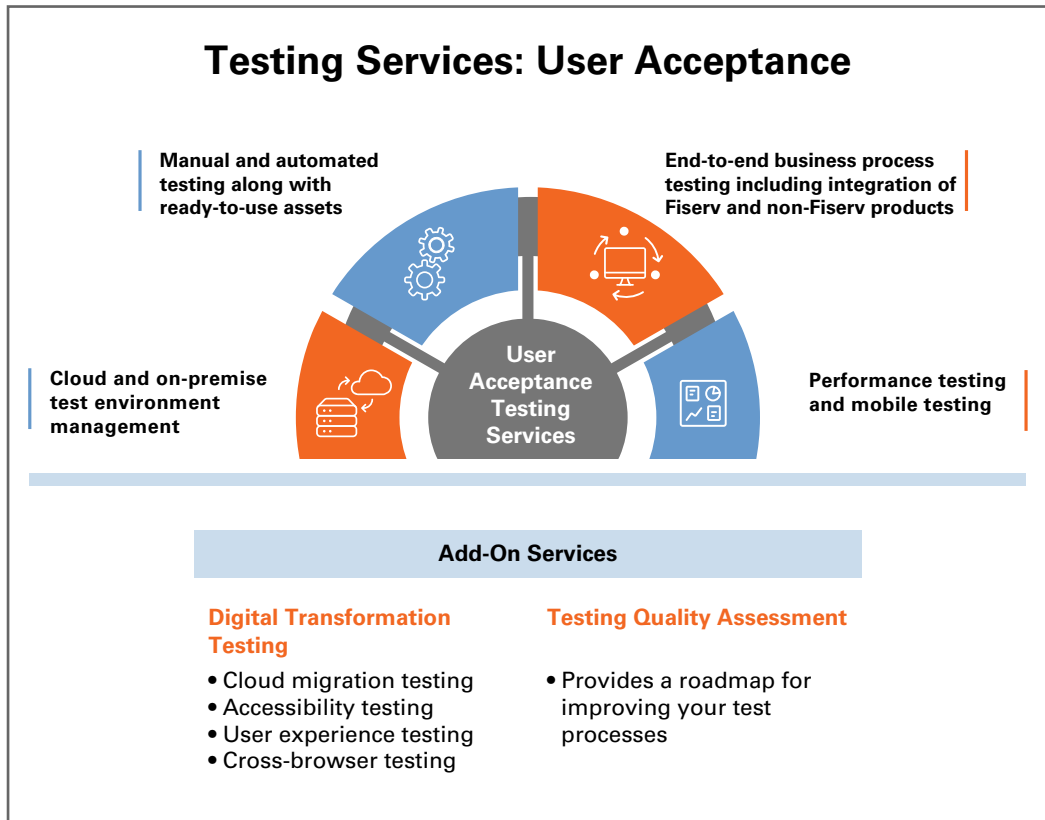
Testing Services: User Acceptance

Manual and automated testing along with ready-to-use assets

End-to-end business process testing including integration of Fiserv and non-Fiserv products

Cloud and on-premise test environment management

User Acceptance Testing Services

Performance testing and mobile testing

Add-On Services

Digital Transformation Testing

• Cloud migration testing
• Accessibility testing
• User experience testing
• Cross-browser testing

Testing Quality Assessment

• Provides a roadmap for improving your test processes